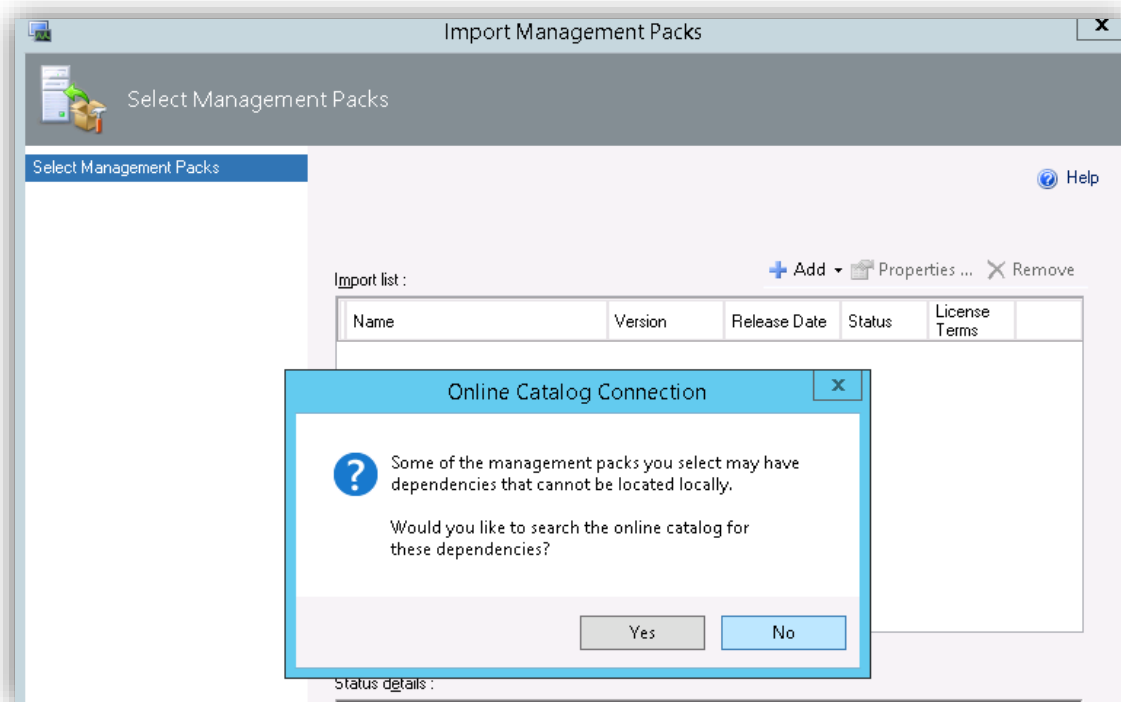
Import Management Packs

Select Management Packs

Select Management Packs

Help

Import list :

Add Properties ... Remove

| Name | Version | Release Date | Status | License Terms |
|---|---|---|---|---|

Online Catalog Connection

Some of the management packs you select may have dependencies that cannot be located locally.

Would you like to search the online catalog for these dependencies?

Yes No

Status details :